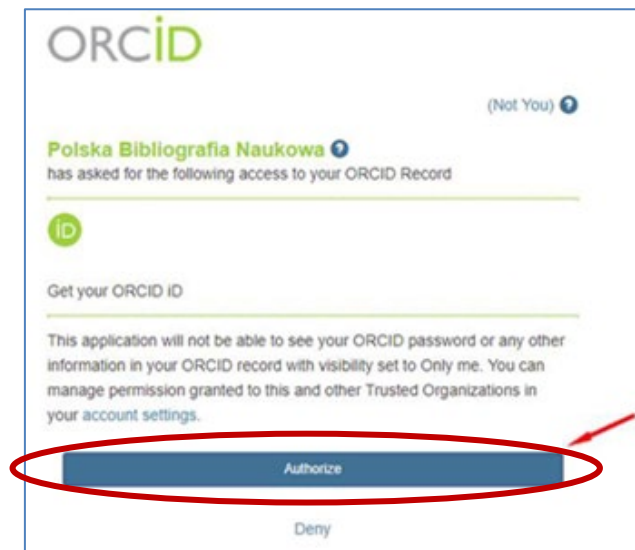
ORCID

(Not You)

Polska Bibliografia Naukowa
has asked for the following access to your ORCID Record

iD

Get your ORCID iD

This application will not be able to see your ORCID password or any other information in your ORCID record with visibility set to Only me. You can manage permission granted to this and other Trusted Organizations in your account settings.

Authorize

Deny